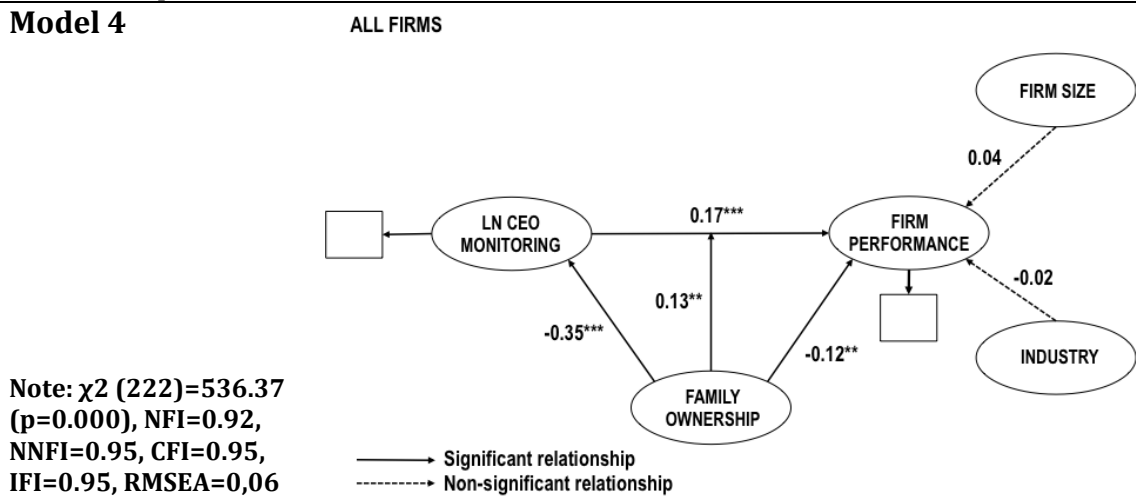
Model 4

ALL FIRMS

FIRM SIZE

0.04

LN CEO MONITORING

0.17***

FIRM PERFORMANCE

-0.02

0.13**

-0.35***

-0.12**

INDUSTRY

FAMILY OWNERSHIP

Note: χ2 (222)=536.37 (p=0.000), NFI=0.92, NNFI=0.95, CFI=0.95, IFI=0.95, RMSEA=0,06

Significant relationship

Non-significant relationship